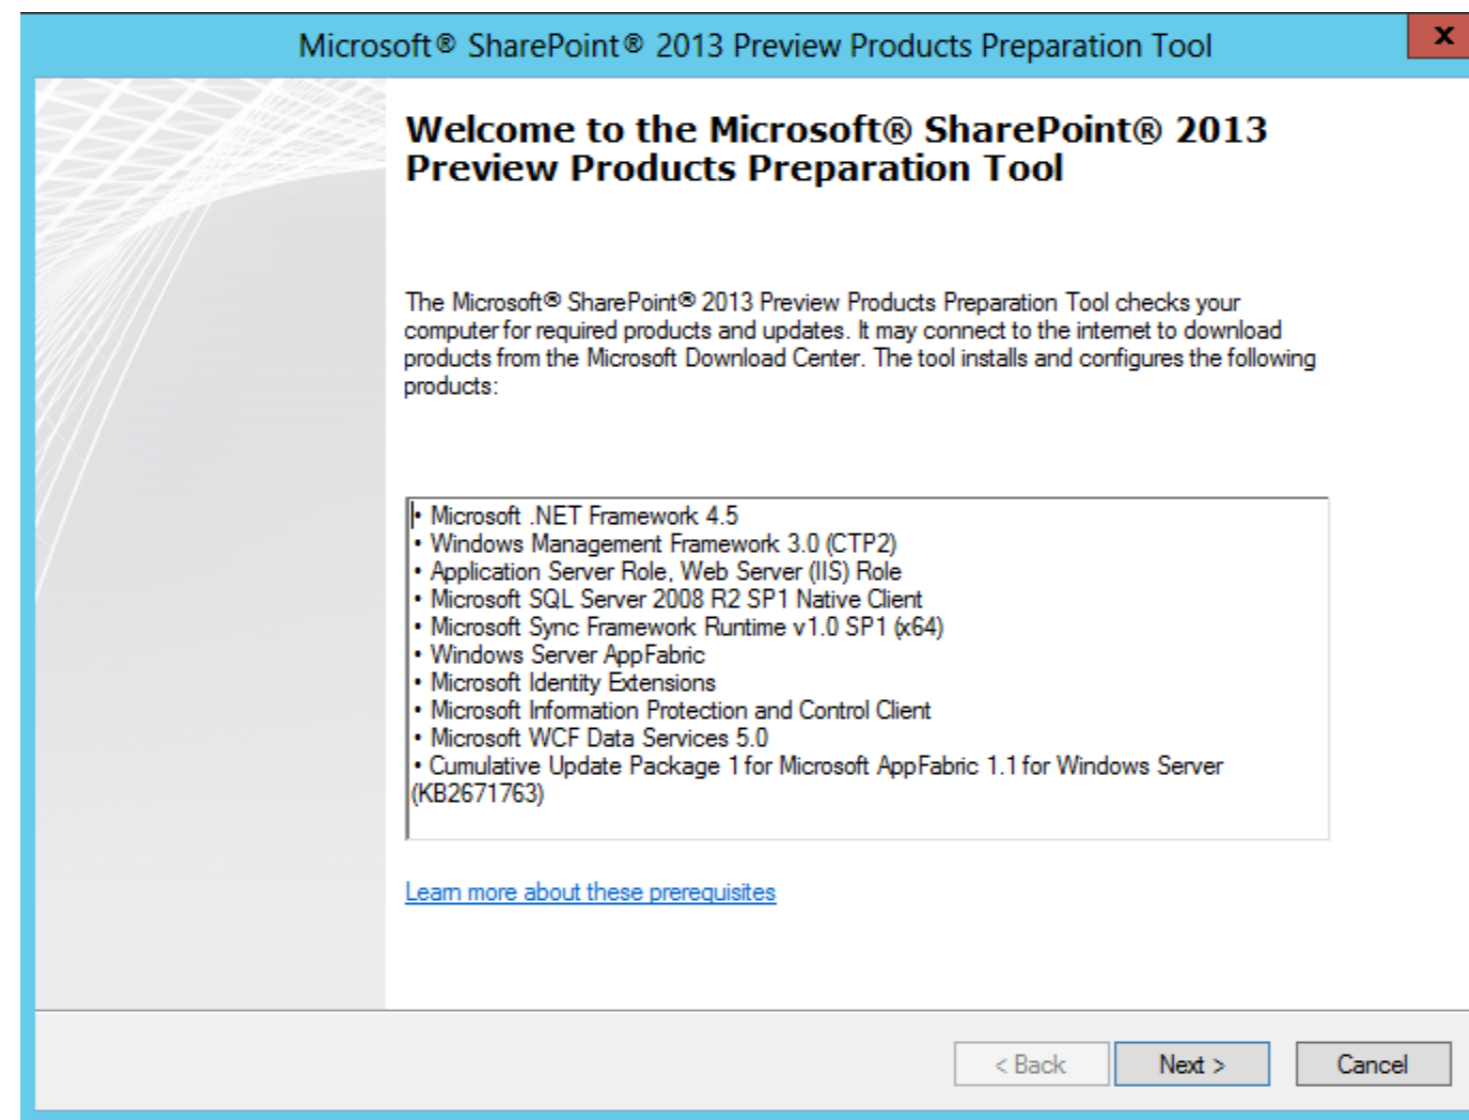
Microsoft® SharePoint® 2013 Preview Products Preparation Tool

x

Welcome to the Microsoft® SharePoint® 2013 Preview Products Preparation Tool

The Microsoft® SharePoint® 2013 Preview Products Preparation Tool checks your computer for required products and updates. It may connect to the internet to download products from the Microsoft Download Center. The tool installs and configures the following products:

• Microsoft .NET Framework 4.5
• Windows Management Framework 3.0 (CTP2)
• Application Server Role, Web Server (IIS) Role
• Microsoft SQL Server 2008 R2 SP1 Native Client
• Microsoft Sync Framework Runtime v1.0 SP1 (x64)
• Windows Server AppFabric
• Microsoft Identity Extensions
• Microsoft Information Protection and Control Client
• Microsoft WCF Data Services 5.0
• Cumulative Update Package 1 for Microsoft AppFabric 1.1 for Windows Server (KB2671763)

Learn more about these prerequisites

< Back

Next >

Cancel